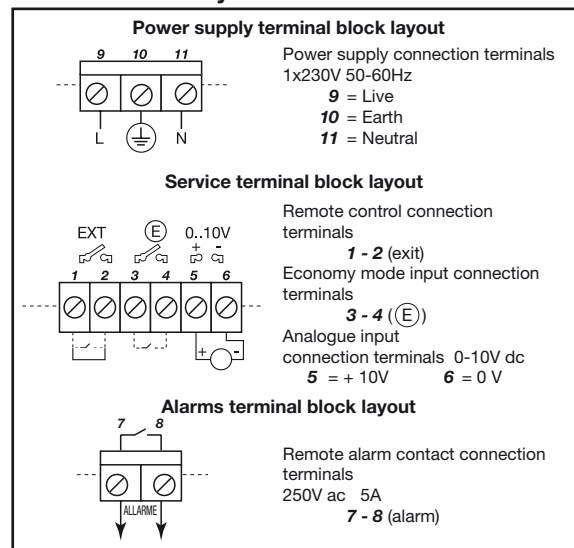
Power supply terminal block layout

9 10 11

L N

Power supply connection terminals 1x230V 50-60Hz
*9* = Live
*10* = Earth
*11* = Neutral

Service terminal block layout

EXT (E) 0..10V
+ -
1 2 3 4 5 6

+ -

Remote control connection terminals
*1 - 2* (exit)
Economy mode input connection terminals
*3 - 4* ((E))
Analogue input connection terminals 0-10V dc
*5* = + 10V *6* = 0 V

Alarms terminal block layout

7 8

ALLARME

Remote alarm contact connection terminals
250V ac 5A
*7 - 8* (alarm)